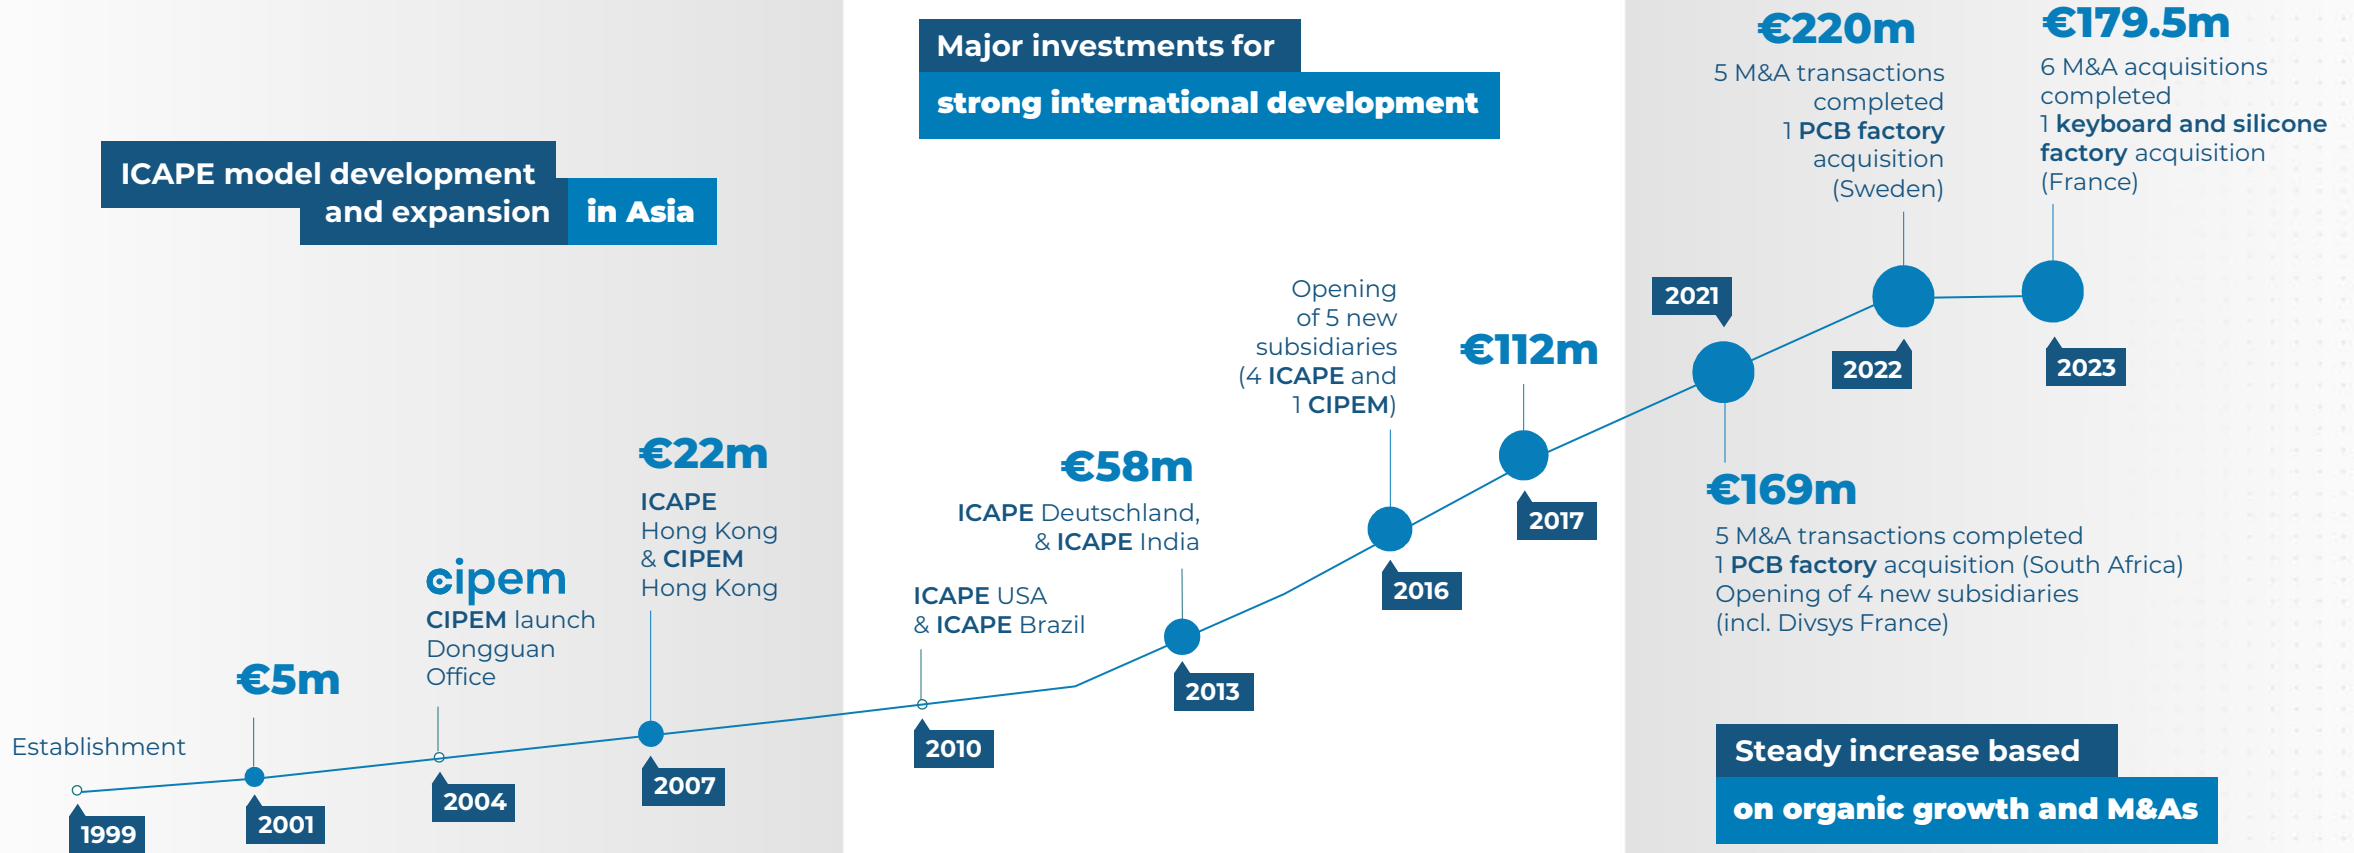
ICAPE model development and expansion in Asia

Major investments for strong international development

Steady increase based on organic growth and M&As

Establishment

1999

€5m

2001

cipem

CIPEM launch Dongguan Office

2004

€22m

ICAPE Hong Kong & CIPEM Hong Kong

2007

ICAPE USA & ICAPE Brazil

2010

€58m

ICAPE Deutschland, & ICAPE India

2013

Opening of 5 new subsidiaries (4 ICAPE and 1 CIPEM)

2016

€112m

2017

2021

€169m

5 M&A transactions completed
1 PCB factory acquisition (South Africa)
Opening of 4 new subsidiaries (incl. Divsys France)

€220m

5 M&A transactions completed
1 PCB factory acquisition (Sweden)

2022

€179.5m

6 M&A acquisitions completed
1 keyboard and silicone factory acquisition (France)

2023